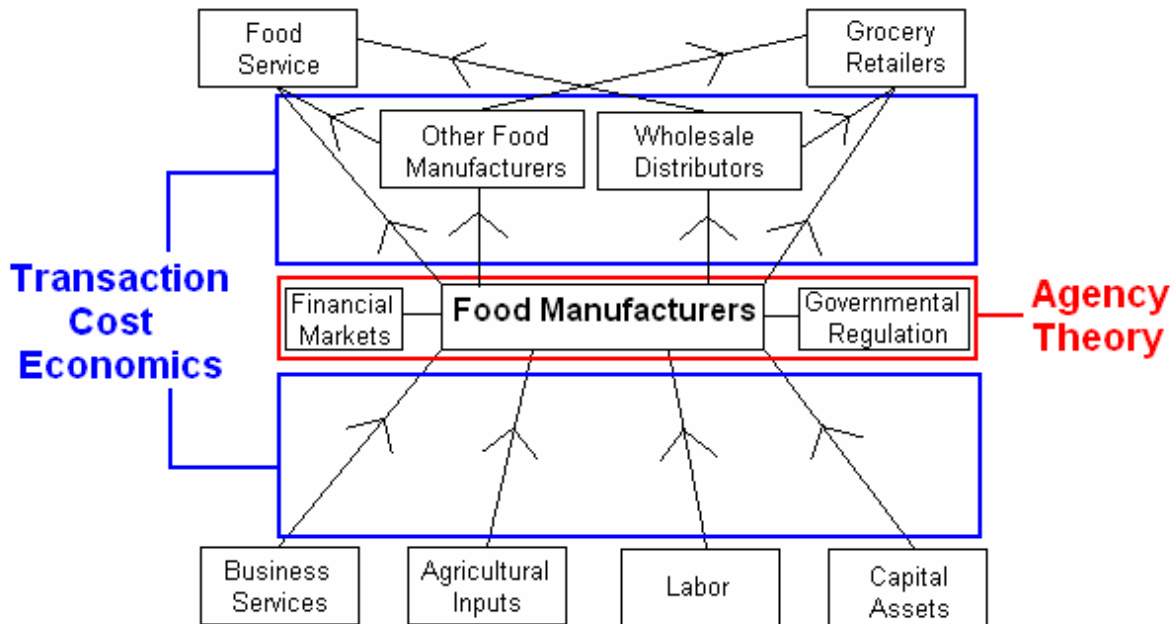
Food Service

Grocery Retailers

Other Food Manufacturers

Wholesale Distributors

Transaction Cost Economics

Financial Markets

Food Manufacturers

Governmental Regulation

Agency Theory

Business Services

Agricultural Inputs

Labor

Capital Assets